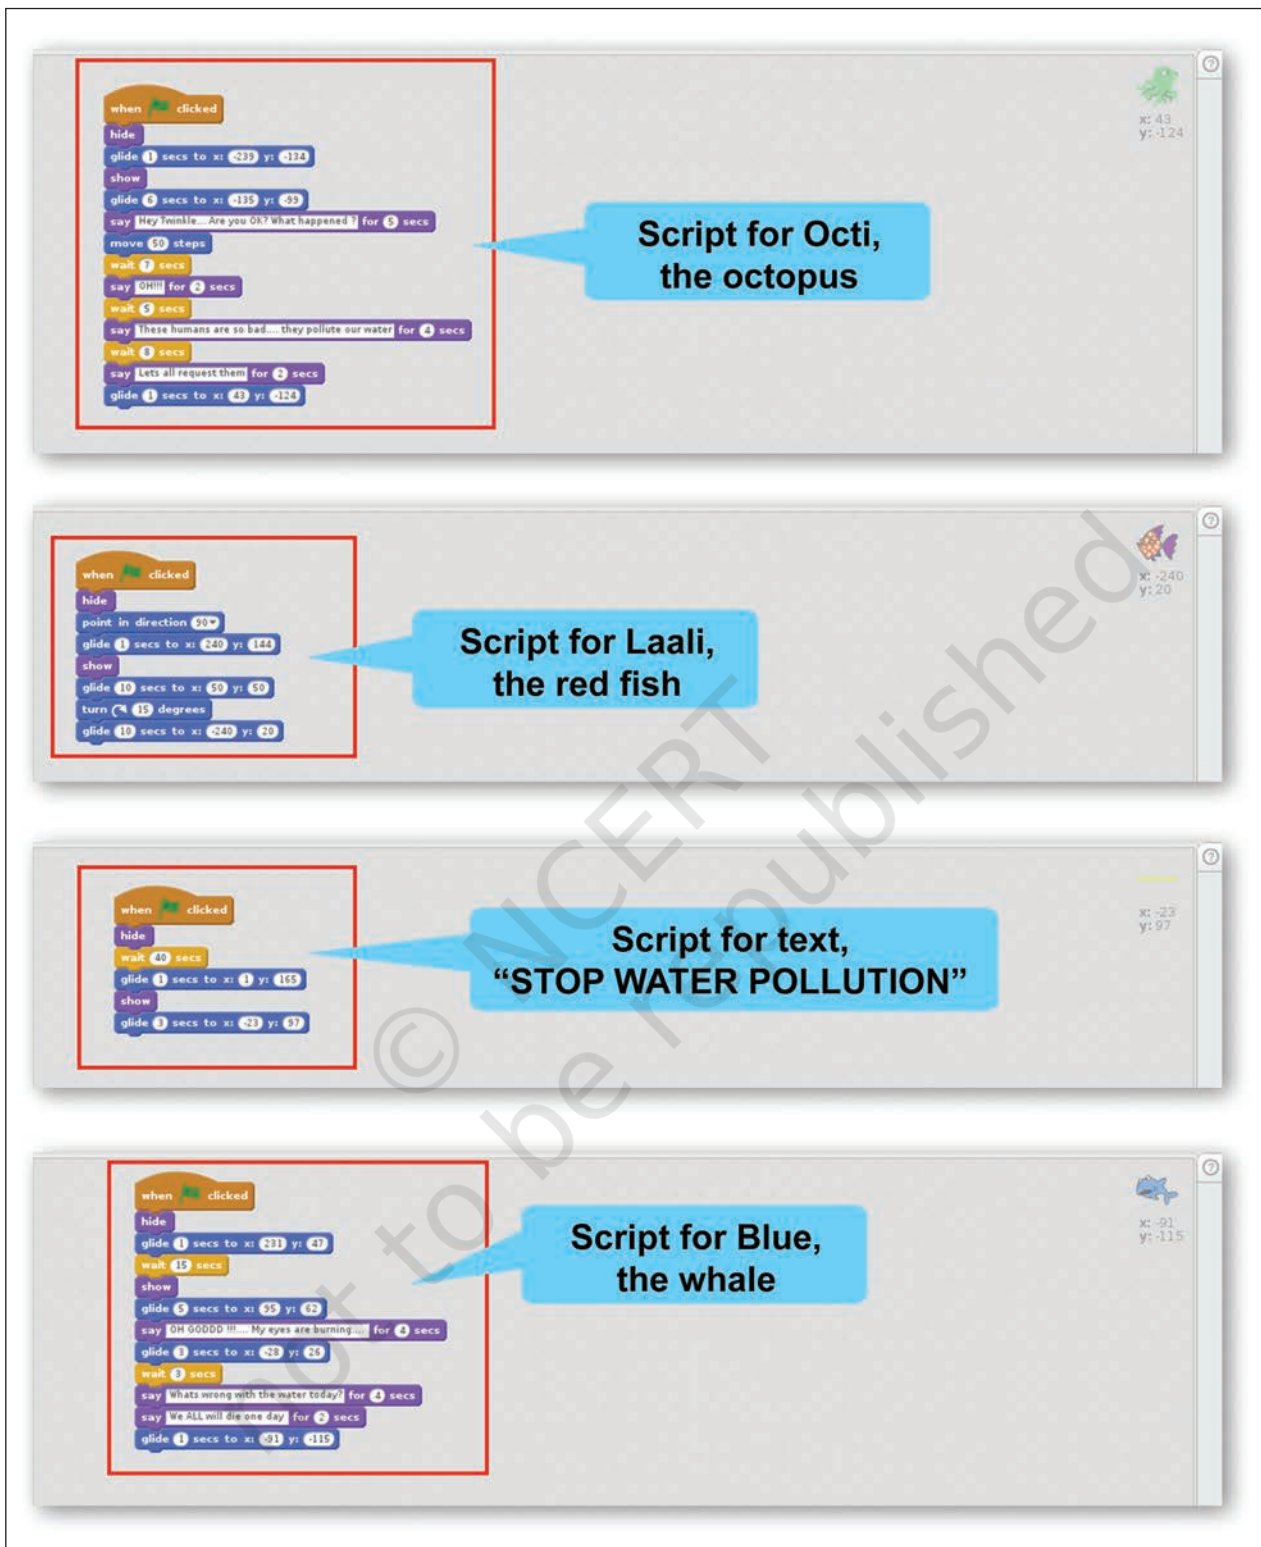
when clicked
hide
glide 1 secs to x: -239 y: -134
show
glide 6 secs to x: -135 y: -99
say Hey Twinkle... Are you OK? What happened ? for 5 secs
move 50 steps
wait 7 secs
say OH!!! for 2 secs
wait 5 secs
say These humans are so bad.... they pollute our water for 4 secs
wait 8 secs
say Lets all request them for 2 secs
glide 1 secs to x: 43 y: -124

Script for Octi, the octopus

x: 43
y: -124

when clicked
hide
point in direction 90
glide 1 secs to x: 240 y: 144
show
glide 10 secs to x: 50 y: 50
turn 15 degrees
glide 10 secs to x: -240 y: 20

Script for Laali, the red fish

x: -240
y: 20

when clicked
hide
wait 40 secs
glide 1 secs to x: 1 y: 165
show
glide 3 secs to x: -23 y: 97

Script for text, "STOP WATER POLLUTION"

x: -23
y: 97

when clicked
hide
glide 1 secs to x: 231 y: 47
wait 15 secs
show
glide 5 secs to x: 95 y: 62
say OH GODDD !!!..... My eyes are burning..... for 4 secs
glide 3 secs to x: -28 y: 26
wait 8 secs
say Whats wrong with the water today? for 4 secs
say We ALL will die one day for 2 secs
glide 1 secs to x: -91 y: -115

Script for Blue, the whale

x: -91
y: -115

© NCERT not to be republished